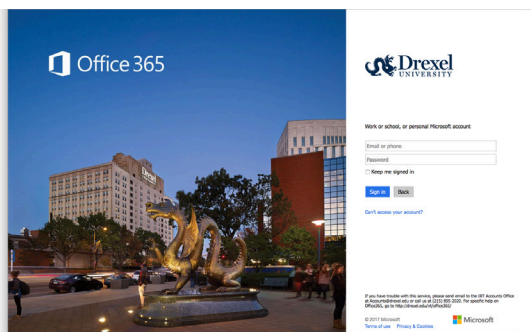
Office 365

Drexel UNIVERSITY

Work or school, or personal Microsoft account

Email or phone

Password

Keep me signed in

Sign in Back

Can't access your account?

If you have trouble with this service, please send email to the IRT Accounts Office at Accounts@drexel.edu or call us at (215) 895-2020. For specific help on Office365, go to http://drexel.edu/irt/office365/

© 2017 Microsoft

Terms of use Privacy & Cookies

Microsoft